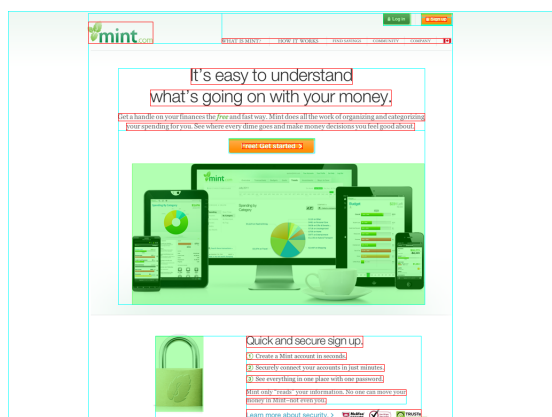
mint.com

Log in | Sign up

WHAT IS MINT? | HOW IT WORKS | FIND SAVINGS | COMMUNITY | COMPANY

It's easy to understand what's going on with your money.

Get a handle on your finances the free and fast way. Mint does all the work of organizing and categorizing your spending for you. See where every dime goes and make money decisions you feel good about.

Get started

mint.com

Quick and secure sign up.

1 Create a Mint account in seconds.

2 Securely connect your accounts in just minutes.

3 See everything in one place with one password.

Mint only "reads" your information. No one can move your money in Mint—not even you.

Learn more about security >

McAfee | VeriSign | TRUSTe